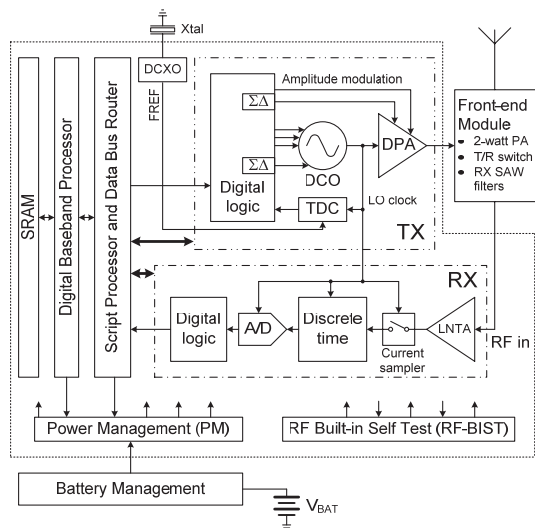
Xtal

DCXO

FREF

SRAM

Digital Baseband Processor

Script Processor and Data Bus Router

Amplitude modulation

$\Sigma\Delta$

$\Sigma\Delta$

DPA

DCO

Digital logic

TDC

LO clock

TX

Front-end Module
• 2-watt PA
• T/R switch
• RX SAW filters

RX

Digital logic

A/D

Discrete time

Current sampler

LNTA

RF in

Power Management (PM)

RF Built-in Self Test (RF-BIST)

Battery Management

$V_{BAT}$